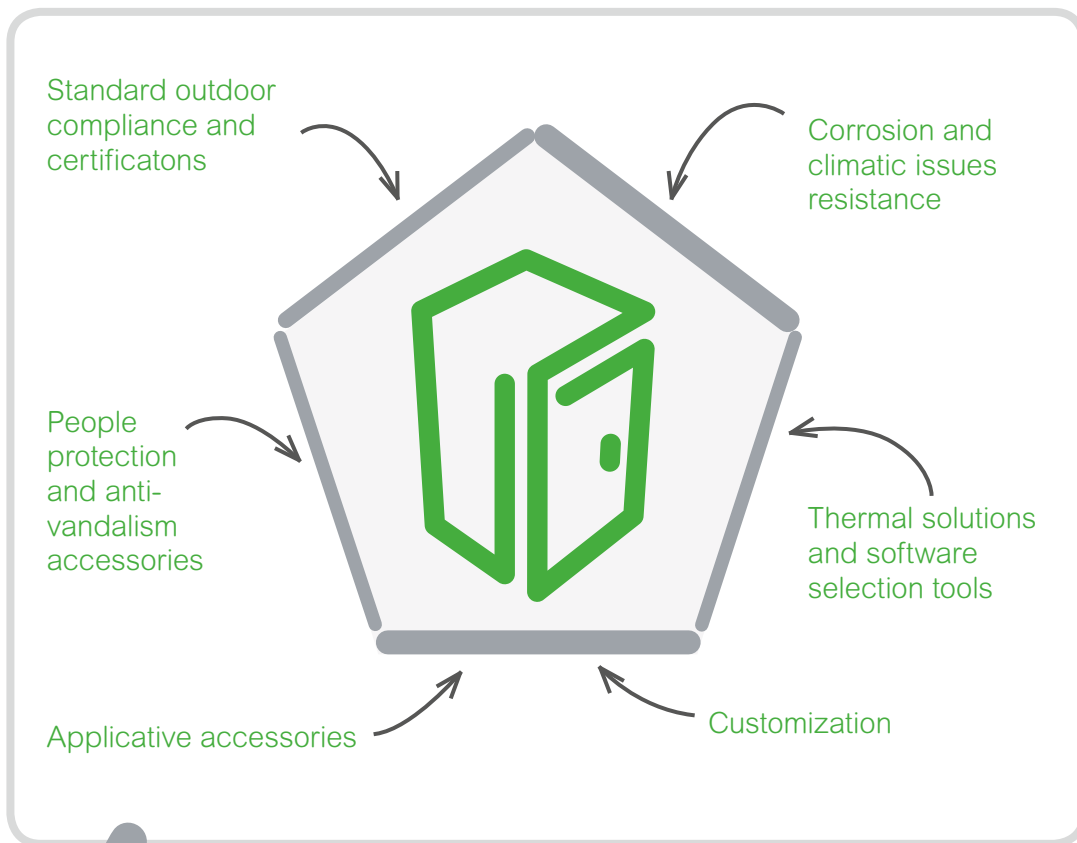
Standard outdoor compliance and certificatons

Corrosion and climatic issues resistance

People protection and anti-vandalism accessories

Thermal solutions and software selection tools

Applicative accessories

Customization